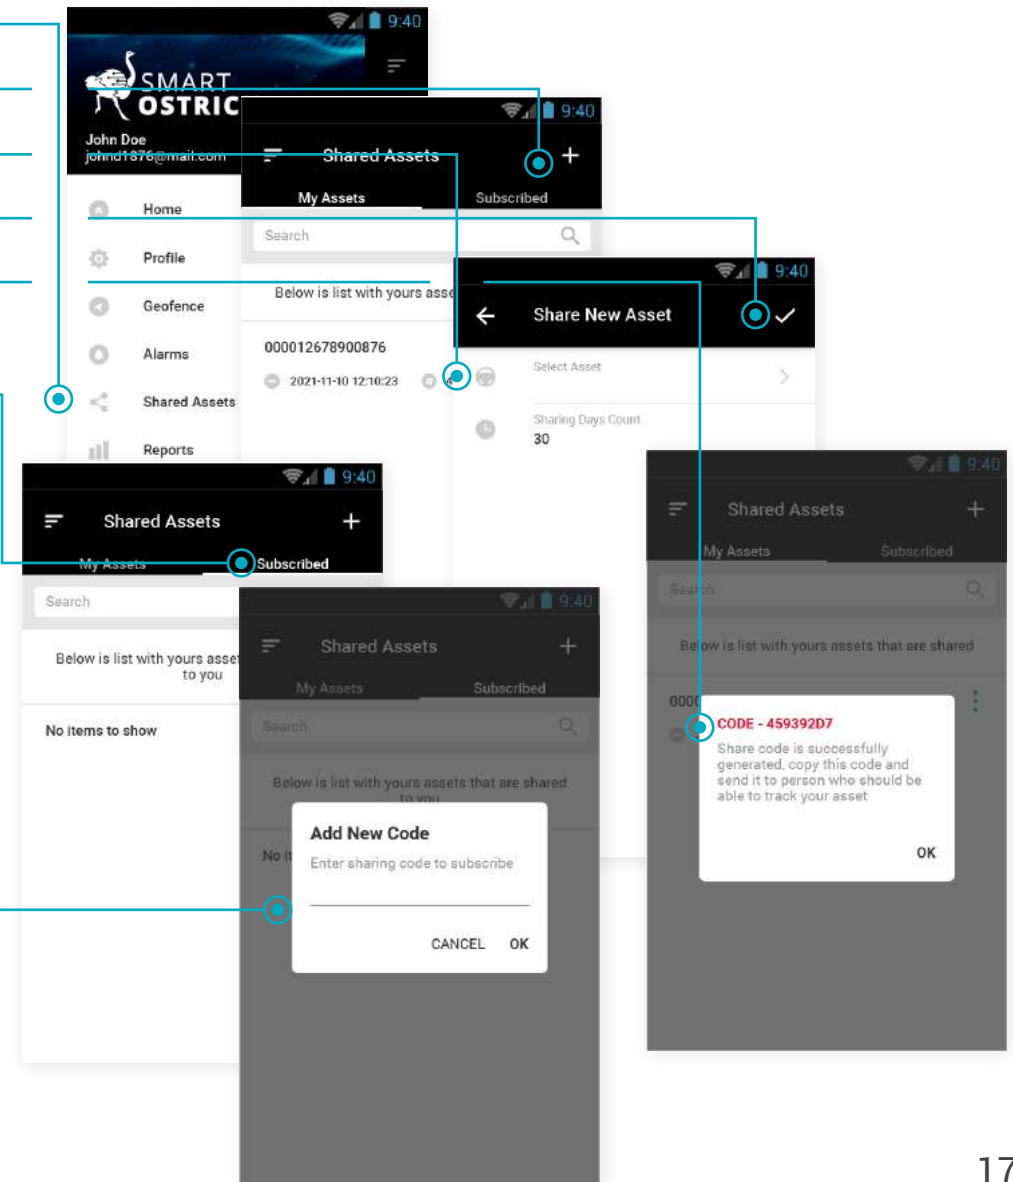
9:40

SMART OSTRIC

John Doe
johnd1976@mail.com

Home

Profile

Geofence

Alarms

Shared Assets

Reports

9:40

Shared Assets

My Assets

Subscribed

Search

Below is list with yours asse

000012678900876

2021-11-10 12:10:23

9:40

Share New Asset

Select Asset

Sharing Days Count
30

9:40

Shared Assets

My Assets

Subscribed

Search

Below is list with yours assets that are shared

000

CODE - 459392D7

Share code is successfully generated, copy this code and send it to person who should be able to track your asset

OK

9:40

Shared Assets

My Assets

Subscribed

Search

Below is list with yours asse to you

No items to show

9:40

Shared Assets

My Assets

Subscribed

Search

Below is list with yours assets that are shared to you

No it

Add New Code

Enter sharing code to subscribe

CANCEL OK

17